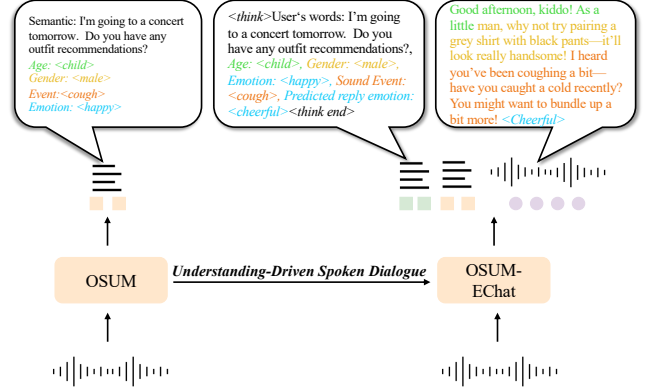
Semantic: I'm going to a concert tomorrow. Do you have any outfit recommendations?
Age: <child>
Gender: <male>
Event:<cough>
Emotion: <happy>

<think>User's words: I'm going to a concert tomorrow. Do you have any outfit recommendations?, Age: <child>, Gender: <male>, Emotion: <happy>, Sound Event: <cough>, Predicted reply emotion: <cheerful><think end>

Good afternoon, kiddo! As a little man, why not try pairing a grey shirt with black pants—it'll look really handsome! I heard you've been coughing a bit—have you caught a cold recently? You might want to bundle up a bit more! <Cheerful>

OSUM

Understanding-Driven Spoken Dialogue

OSUM-EChat